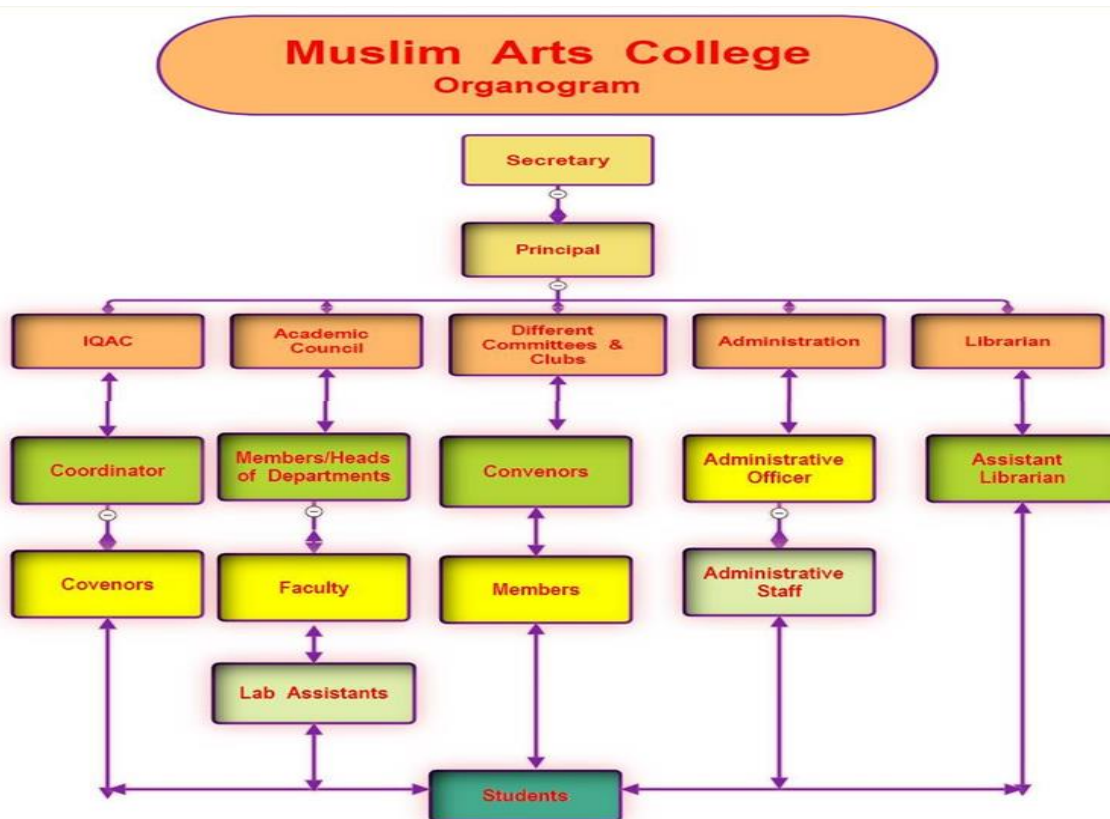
Muslim Arts College
Organogram

Secretary

Principal

IQAC

Academic Council

Different Committees & Clubs

Administration

Librarian

Coordinator

Members/Heads of Departments

Convenors

Administrative Officer

Assistant Librarian

Covenors

Faculty

Members

Administrative Staff

Lab Assistants

Students